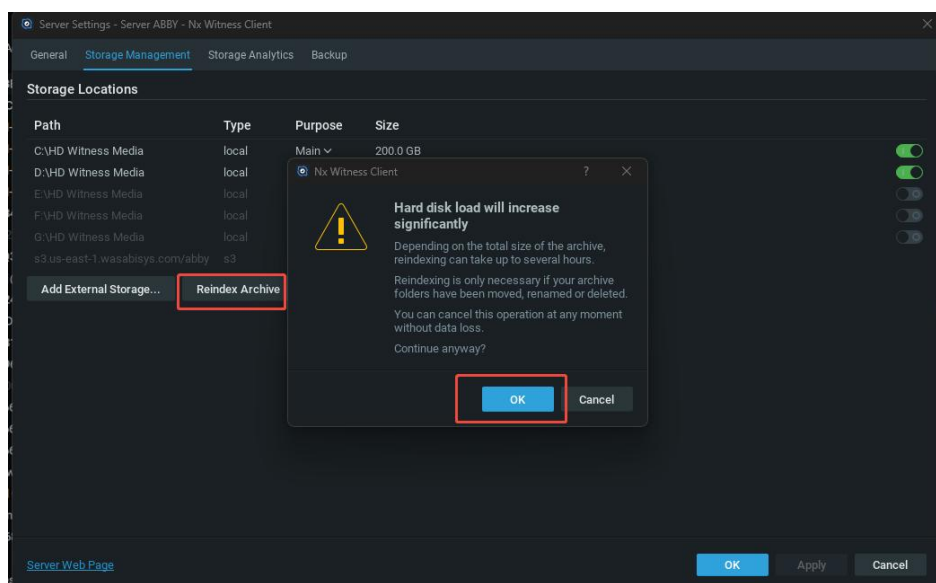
Server Settings - Server ABBY - Nx Witness Client

General Storage Management Storage Analytics Backup

Storage Locations

| Path | Type | Purpose | Size |
|---|---|---|---|
| C:\HD Witness Media | local | Main | 200.0 GB |
| D:\HD Witness Media | local | | |
| E:\HD Witness Media | local | | |
| F:\HD Witness Media | local | | |
| G:\HD Witness Media | local | | |
| s3.us-east-1.wasabisys.com/abby | s3 | | |

Add External Storage... Reindex Archive

Nx Witness Client ?

Hard disk load will increase significantly

Depending on the total size of the archive, reindexing can take up to several hours.

Reindexing is only necessary if your archive folders have been moved, renamed or deleted.

You can cancel this operation at any moment without data loss.

Continue anyway?

OK Cancel

Server Web Page

OK Apply Cancel